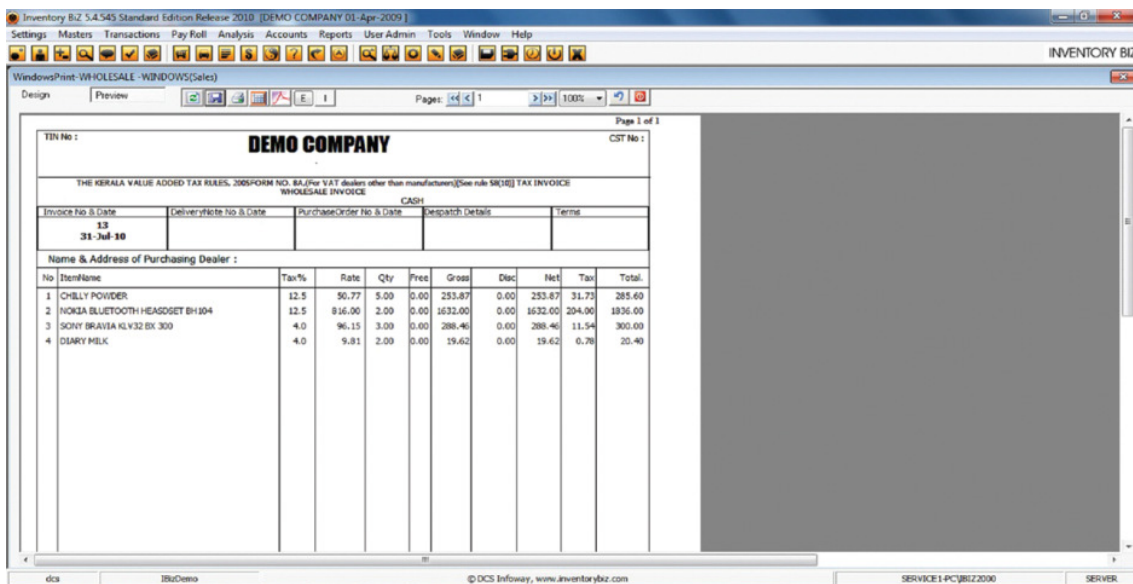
Inventory BiZ 5.4.545 Standard Edition Release 2010 [DEMO COMPANY 01-Apr-2009]

Settings Masters Transactions Pay Roll Analysis Accounts Reports User Admin Tools Window Help

INVENTORY BIZ

WindowsPrint-WHOLESALE -WINDOWS(Sales)

Design Preview

E I

Pages: 1 100%

Page 1 of 1

TIN No :

DEMO COMPANY

CST No :

THE KERALA VALUE ADDED TAX RULES, 2005FORM NO. 8A.(For VAT dealers other than manufacturers)[See rule 58(10)] TAX INVOICE
WHOLESALE INVOICE
CASH

| Invoice No & Date | DeliveryNote No & Date | PurchaseOrder No & Date | Despatch Details | Terms |
|---|---|---|---|---|
| 13 31-Jul-10 | | | | |

Name & Address of Purchasing Dealer :

| No | ItemName | Tax% | Rate | Qty | Free | Gross | Disc | Net | Tax | Total. |
|---|---|---|---|---|---|---|---|---|---|---|
| 1 | CHILLY POWDER | 12.5 | 50.77 | 5.00 | 0.00 | 253.87 | 0.00 | 253.87 | 31.73 | 285.60 |
| 2 | NOKIA BLUETOOTH HEADSET BH104 | 12.5 | 816.00 | 2.00 | 0.00 | 1632.00 | 0.00 | 1632.00 | 204.00 | 1836.00 |
| 3 | SONY BRAVIA KLV32 BX 300 | 4.0 | 96.15 | 3.00 | 0.00 | 288.46 | 0.00 | 288.46 | 11.54 | 300.00 |
| 4 | DIARY MILK | 4.0 | 9.81 | 2.00 | 0.00 | 19.62 | 0.00 | 19.62 | 0.78 | 20.40 |

dcs IBizDemo © DCS Infoway, www.inventorybiz.com SERVICE1-PC\IBIZ2000 SERVER